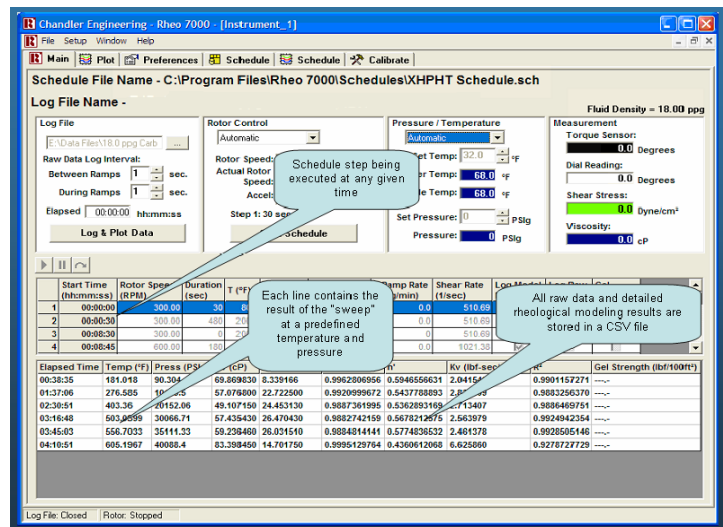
Chandler Engineering - Rheo 7000 - [Instrument_1]

File Setup Window Help

Main | Plot | Preferences | Schedule | Schedule | Calibrate

Schedule File Name - C:\Program Files\Rheo 7000\Schedules\XHPHT Schedule.sch

Log File Name -

Fluid Density = 18.00 ppg

Log File
E:\Data Files\18.0 ppg Carb ...
Raw Data Log Interval:
Between Ramps 1 sec.
During Ramps 1 sec.
Elapsed 00:00:00 hh:mm:ss
Log & Plot Data

Rotor Control
Automatic
Rotor Speed:
Actual Rotor Speed:
Accel:
Step 1: 30 sec
Schedule

Schedule step being executed at any given time

Pressure / Temperature
Automatic
Set Temp: 32.0 °F
Temp: 68.0 °F
Temp: 68.0 °F
Set Pressure: 0 PSIg
Pressure: 0 PSIg

Measurement
Torque Sensor:
0.0 Degrees
Dial Reading:
0.0 Degrees
Shear Stress:
0.0 Dyne/cm²
Viscosity:
0.0 cP

| | Start Time (hh:mm:ss) | Rotor Speed (RPM) | Duration (sec) | T (°F) | | Ramp Rate (/min) | Shear Rate (1/sec) | Log Model | | |
|---|---|---|---|---|---|---|---|---|---|---|
| 1 | 00:00:00 | 300.00 | 30 | 80 | | 0.0 | 510.69 | | | |
| 2 | 00:00:30 | 300.00 | 480 | 200 | | 0.0 | 510.69 | | | |
| 3 | 00:08:30 | 300.00 | 0 | 200 | | 0.0 | 510.69 | | | |
| 4 | 00:08:45 | 600.00 | 180 | | | 0.0 | 1021.38 | | | |

Each line contains the result of the "sweep" at a predefined temperature and pressure

All raw data and detailed rheological modeling results are stored in a CSV file

| Elapsed Time | Temp (°F) | Press (PSI) | (cP) | | n' | Kv (lbf-sec | R² | Gel Strength (lbf/100ft²) |
|---|---|---|---|---|---|---|---|---|
| 00:38:35 | 181.018 | 90.304 | 69.869830 | 8.339166 | 0.9962806956 | 0.5946556631 | 2.0415 | 0.9901157271 | ---.- |
| 01:37:06 | 276.585 | | 57.076800 | 22.722500 | 0.9920999672 | 0.5437788893 | 2.8 | 0.9883256370 | ---.- |
| 02:30:51 | 403.36 | 20152.06 | 49.107150 | 24.453130 | 0.9887361995 | 0.5362893169 | 2.713407 | 0.9886469751 | ---.- |
| 03:16:48 | 503.9599 | 30066.71 | 57.435430 | 26.470430 | 0.9882742159 | 0.5678212675 | 2.563979 | 0.9924942354 | ---.- |
| 03:45:03 | 556.7033 | 35111.33 | 59.238460 | 26.031510 | 0.9884814141 | 0.5774836532 | 2.461378 | 0.9928505146 | ---.- |
| 04:10:51 | 605.1967 | 40088.4 | 83.398450 | 14.701750 | 0.9995129764 | 0.4360612068 | 6.625860 | 0.9278727729 | ---.- |

Log File: Closed | Rotor: Stopped